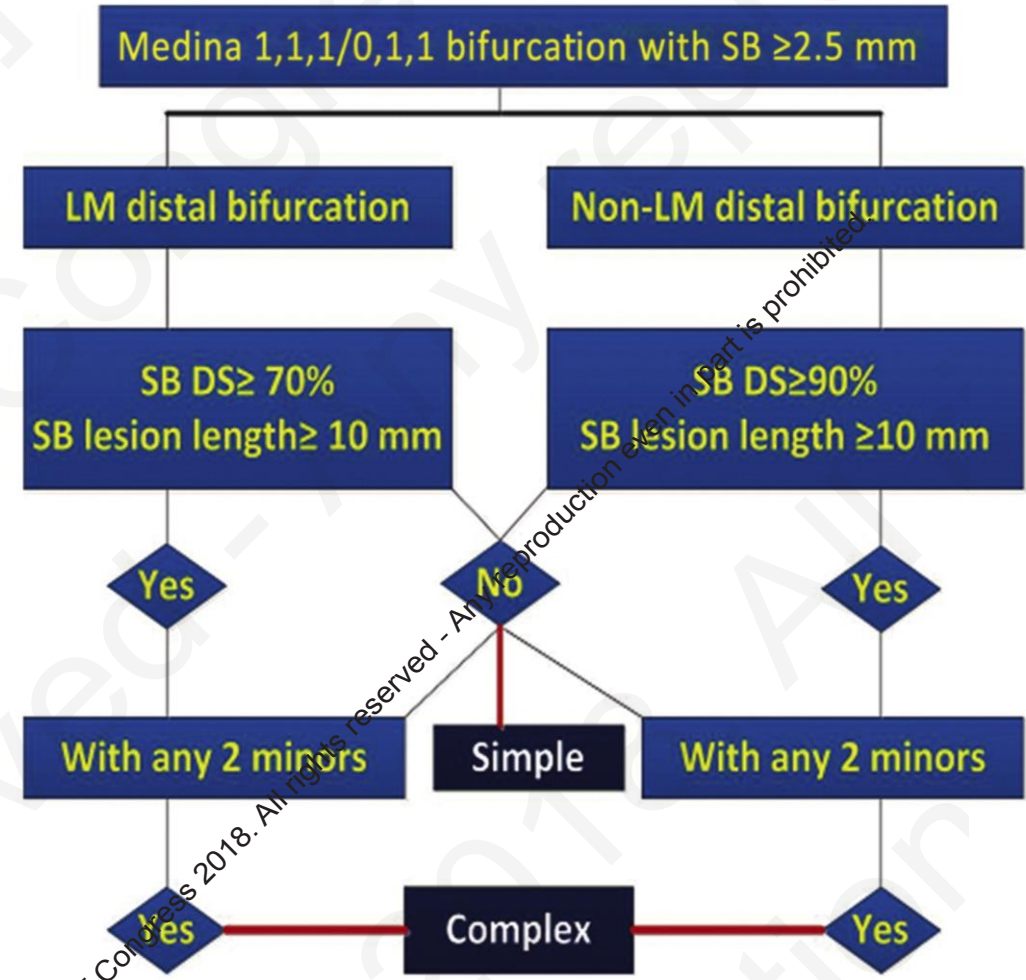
Medina 1,1,1/0,1,1 bifurcation with SB ≥2.5 mm

LM distal bifurcation

Non-LM distal bifurcation

SB DS≥ 70%
SB lesion length≥ 10 mm

SB DS≥90%
SB lesion length ≥10 mm

Yes

No

Yes

With any 2 minors

Simple

With any 2 minors

Yes

Complex

Yes

Congress 2018. All rights reserved - Any reproduction even in part is prohibited.